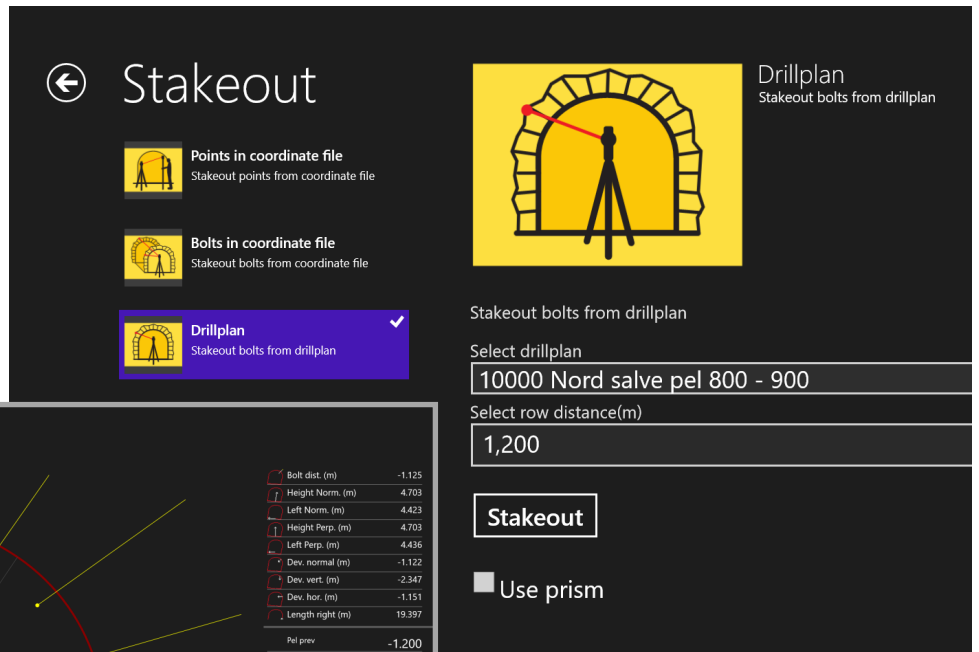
Stakeout

Points in coordinate file
Stakeout points from coordinate file

Bolts in coordinate file
Stakeout bolts from coordinate file

Drillplan
Stakeout bolts from drillplan

Drillplan
Stakeout bolts from drillplan

Stakeout bolts from drillplan

Select drillplan
10000 Nord salve pel 800 - 900

Select row distance(m)
1,200

Stakeout

Use prism

| | |
|---|---|
| Bolt dist. (m) | -1.125 |
| Height Norm. (m) | 4.703 |
| Left Norm. (m) | 4.423 |
| Height Perp. (m) | 4.703 |
| Left Perp. (m) | 4.436 |
| Dev. normal (m) | -1.122 |
| Dev. vert. (m) | -2.347 |
| Dev. hor. (m) | -1.151 |
| Length right (m) | 19.397 |
| Pel prev | -1.200 |